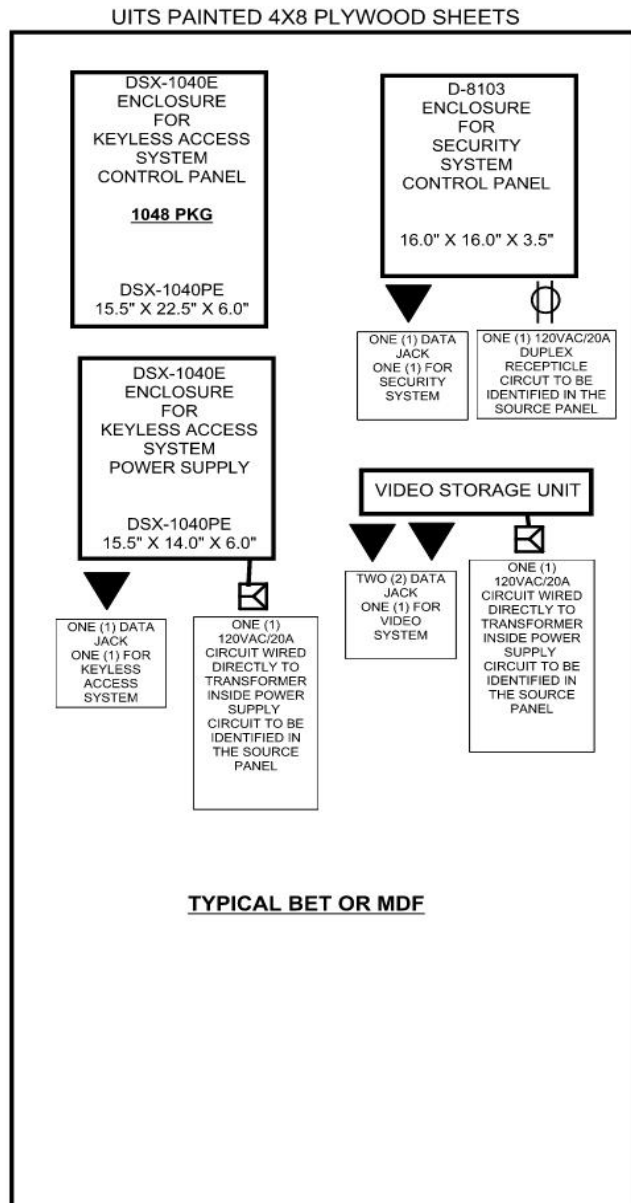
UITS PAINTED 4X8 PLYWOOD SHEETS

DSX-1040E
ENCLOSURE
FOR
KEYLESS ACCESS
SYSTEM
CONTROL PANEL

1048 PKG

DSX-1040PE
15.5" X 22.5" X 6.0"

D-8103
ENCLOSURE
FOR
SECURITY
SYSTEM
CONTROL PANEL

16.0" X 16.0" X 3.5"

ONE (1) DATA JACK
ONE (1) FOR SECURITY SYSTEM

ONE (1) 120VAC/20A DUPLEX RECEPTICLE CIRCUT TO BE IDENTIFIED IN THE SOURCE PANEL

DSX-1040E
ENCLOSURE
FOR
KEYLESS ACCESS
SYSTEM
POWER SUPPLY

DSX-1040PE
15.5" X 14.0" X 6.0"

VIDEO STORAGE UNIT

TWO (2) DATA JACK
ONE (1) FOR VIDEO SYSTEM

ONE (1) 120VAC/20A CIRCUIT WIRED DIRECTLY TO TRANSFORMER INSIDE POWER SUPPLY CIRCUIT TO BE IDENTIFIED IN THE SOURCE PANEL

ONE (1) DATA JACK
ONE (1) FOR KEYLESS ACCESS SYSTEM

ONE (1) 120VAC/20A CIRCUIT WIRED DIRECTLY TO TRANSFORMER INSIDE POWER SUPPLY CIRCUIT TO BE IDENTIFIED IN THE SOURCE PANEL

TYPICAL BET OR MDF